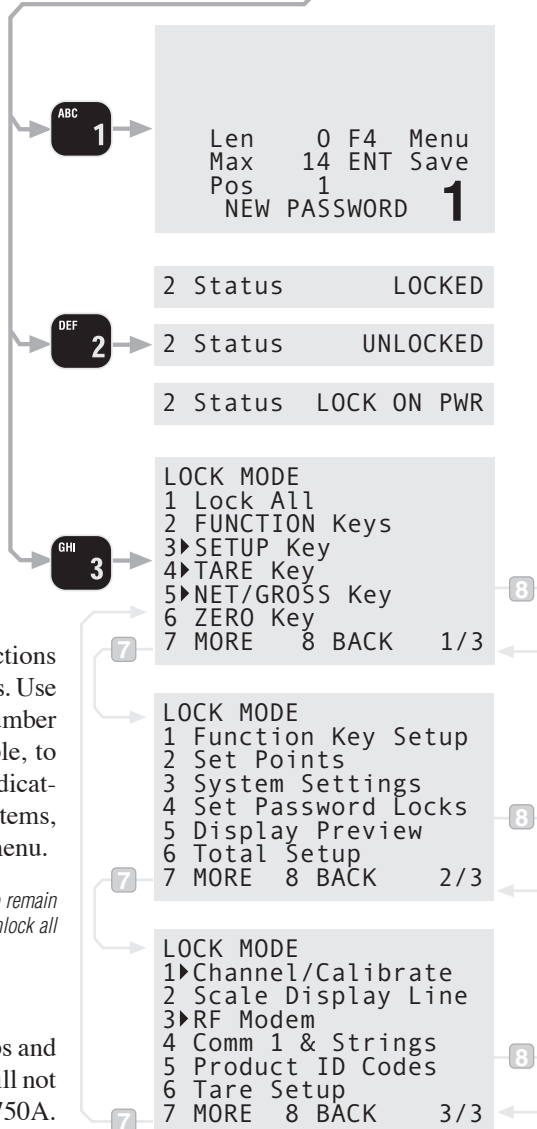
ABC 1

Len 0 F4 Menu
Max 14 ENT Save
Pos 1
NEW PASSWORD 1

2 Status LOCKED

DEF 2

2 Status UNLOCKED

2 Status LOCK ON PWR

GHI 3

LOCK MODE
1 Lock All
2 FUNCTION Keys
3▸SETUP Key
4▸TARE Key
5▸NET/GROSS Key
6 ZERO Key
7 MORE 8 BACK 1/3

8

7

ctions
s. Use
mber
le, to
dicat-
tems,
nenu.

LOCK MODE
1 Function Key Setup
2 Set Points
3 System Settings
4 Set Password Locks
5 Display Preview
6 Total Setup
7 MORE 8 BACK 2/3

8

e remain
nlock all

7

LOCK MODE
1▸Channel/Calibrate
2 Scale Display Line
3▸RF Modem
4 Comm 1 & Strings
5 Product ID Codes
6 Tare Setup
7 MORE 8 BACK 3/3

os and
ll not
750A.

8

7